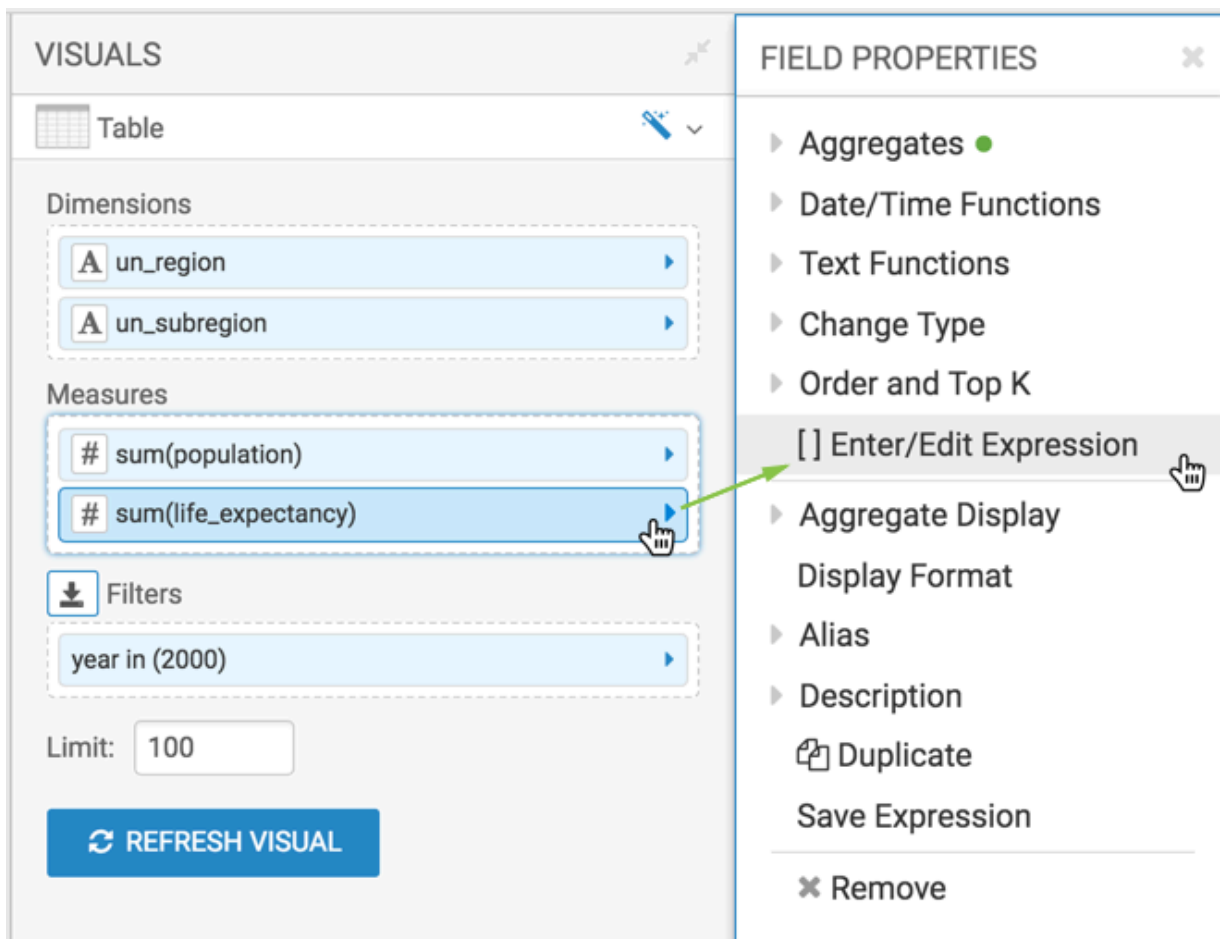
VISUALS

Table

Dimensions

A un_region

A un_subregion

Measures

# sum(population)

# sum(life_expectancy)

Filters

year in (2000)

Limit: 100

REFRESH VISUAL

FIELD PROPERTIES

Aggregates

Date/Time Functions

Text Functions

Change Type

Order and Top K

[ ] Enter/Edit Expression

Aggregate Display

Display Format

Alias

Description

Duplicate

Save Expression

Remove